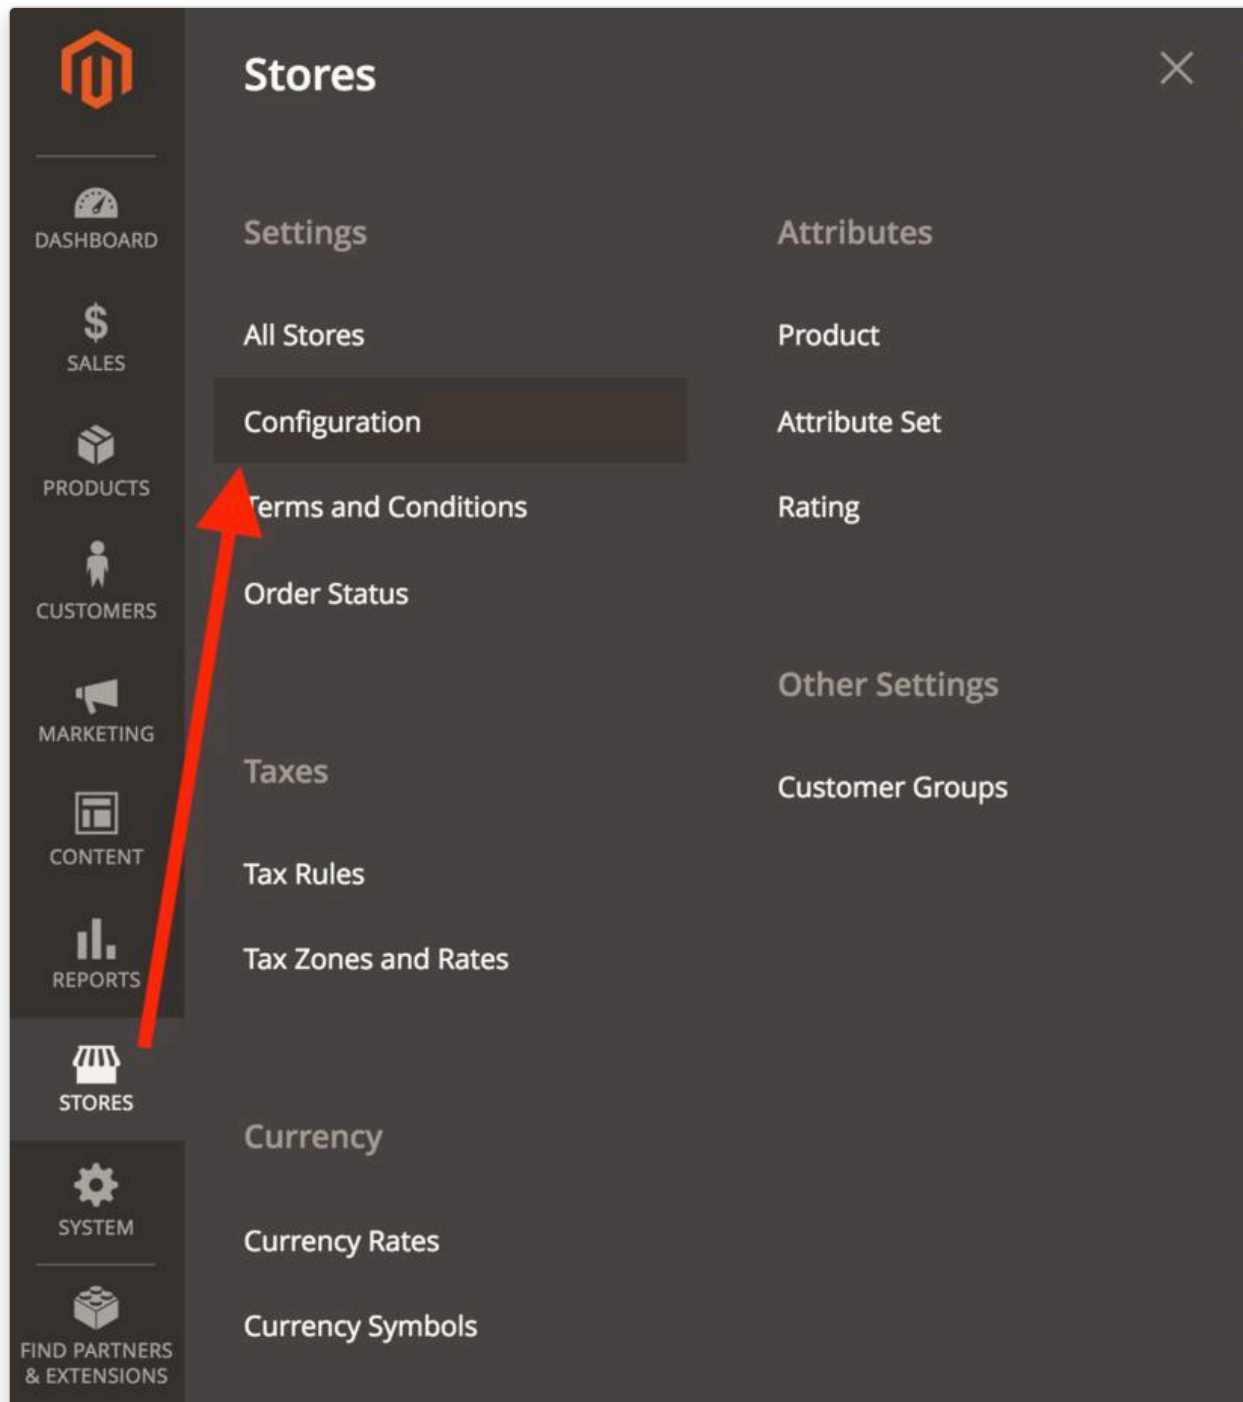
DASHBOARD

SALES

PRODUCTS

CUSTOMERS

MARKETING

CONTENT

REPORTS

STORES

SYSTEM

FIND PARTNERS & EXTENSIONS

Stores

Settings

All Stores

Configuration

Terms and Conditions

Order Status

Taxes

Tax Rules

Tax Zones and Rates

Currency

Currency Rates

Currency Symbols

Attributes

Product

Attribute Set

Rating

Other Settings

Customer Groups